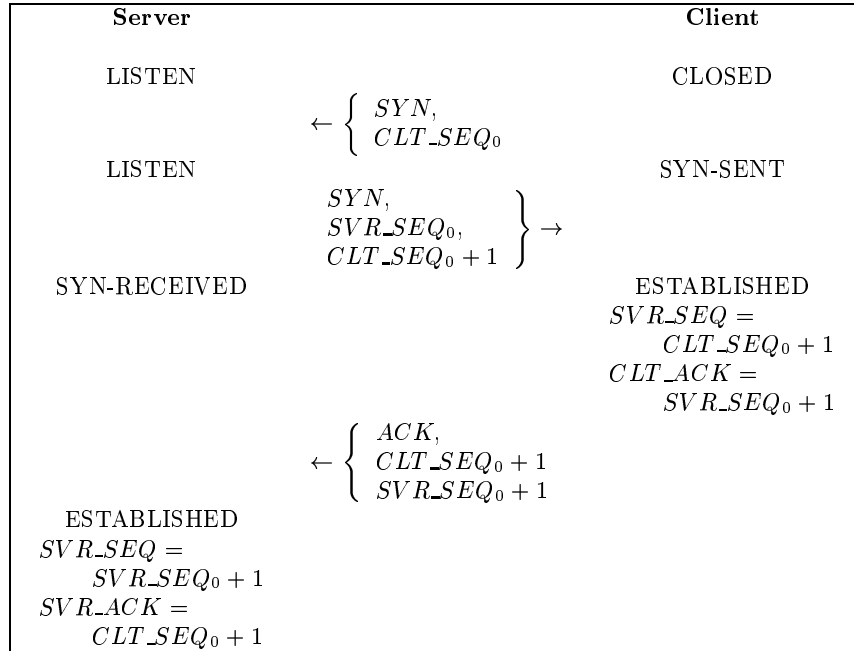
| Server | | Client |
|---|---|---|
| LISTEN | | CLOSED |
| | $\leftarrow \left\{ \begin{array}{l} SYN, \\ CLT\_SEQ_0 \end{array} \right.$ | |
| LISTEN | | SYN-SENT |
| | $\left. \begin{array}{l} SYN, \\ SVR\_SEQ_0, \\ CLT\_SEQ_0 + 1 \end{array} \right\} \rightarrow$ | |
| SYN-RECEIVED | | ESTABLISHED $SVR\_SEQ = CLT\_SEQ_0 + 1$ $CLT\_ACK = SVR\_SEQ_0 + 1$ |
| | $\leftarrow \left\{ \begin{array}{l} ACK, \\ CLT\_SEQ_0 + 1 \\ SVR\_SEQ_0 + 1 \end{array} \right.$ | |
| ESTABLISHED $SVR\_SEQ = SVR\_SEQ_0 + 1$ $SVR\_ACK = CLT\_SEQ_0 + 1$ | | |